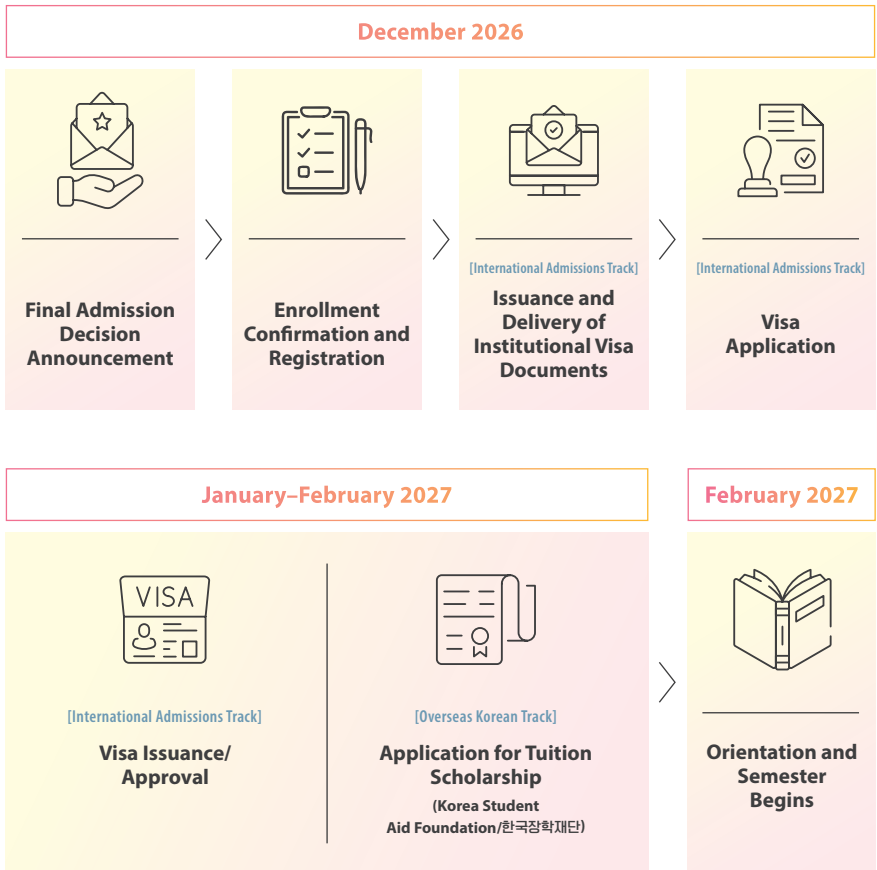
December 2026

Final Admission Decision Announcement

Enrollment Confirmation and Registration

[International Admissions Track]
Issuance and Delivery of Institutional Visa Documents

[International Admissions Track]
Visa Application

January–February 2027

VISA

[International Admissions Track]
Visa Issuance/ Approval

[Overseas Korean Track]
Application for Tuition Scholarship
(Korea Student Aid Foundation/한국장학재단)

February 2027

Orientation and Semester Begins